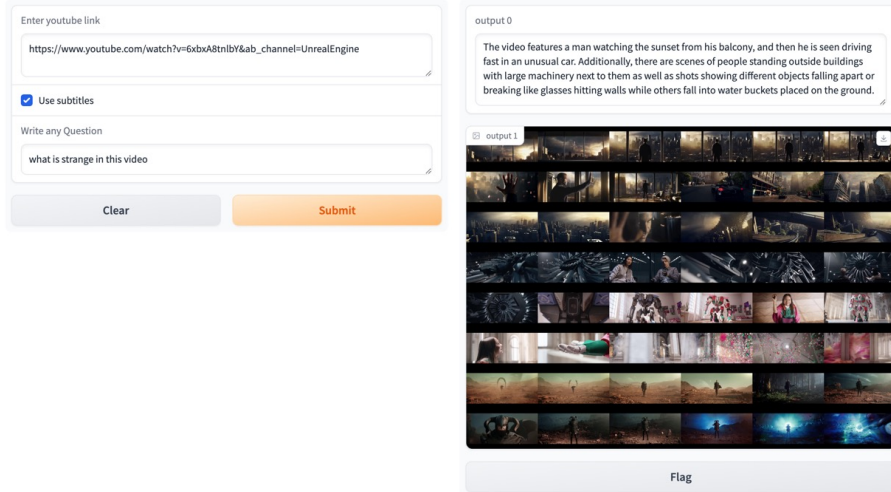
Enter youtube link

https://www.youtube.com/watch?v=6xbxA8tnlbY&ab_channel=UnrealEngine

Use subtitles

Write any Question

what is strange in this video

Clear

Submit

output 0

The video features a man watching the sunset from his balcony, and then he is seen driving fast in an unusual car. Additionally, there are scenes of people standing outside buildings with large machinery next to them as well as shots showing different objects falling apart or breaking like glasses hitting walls while others fall into water buckets placed on the ground.

output 1

Flag